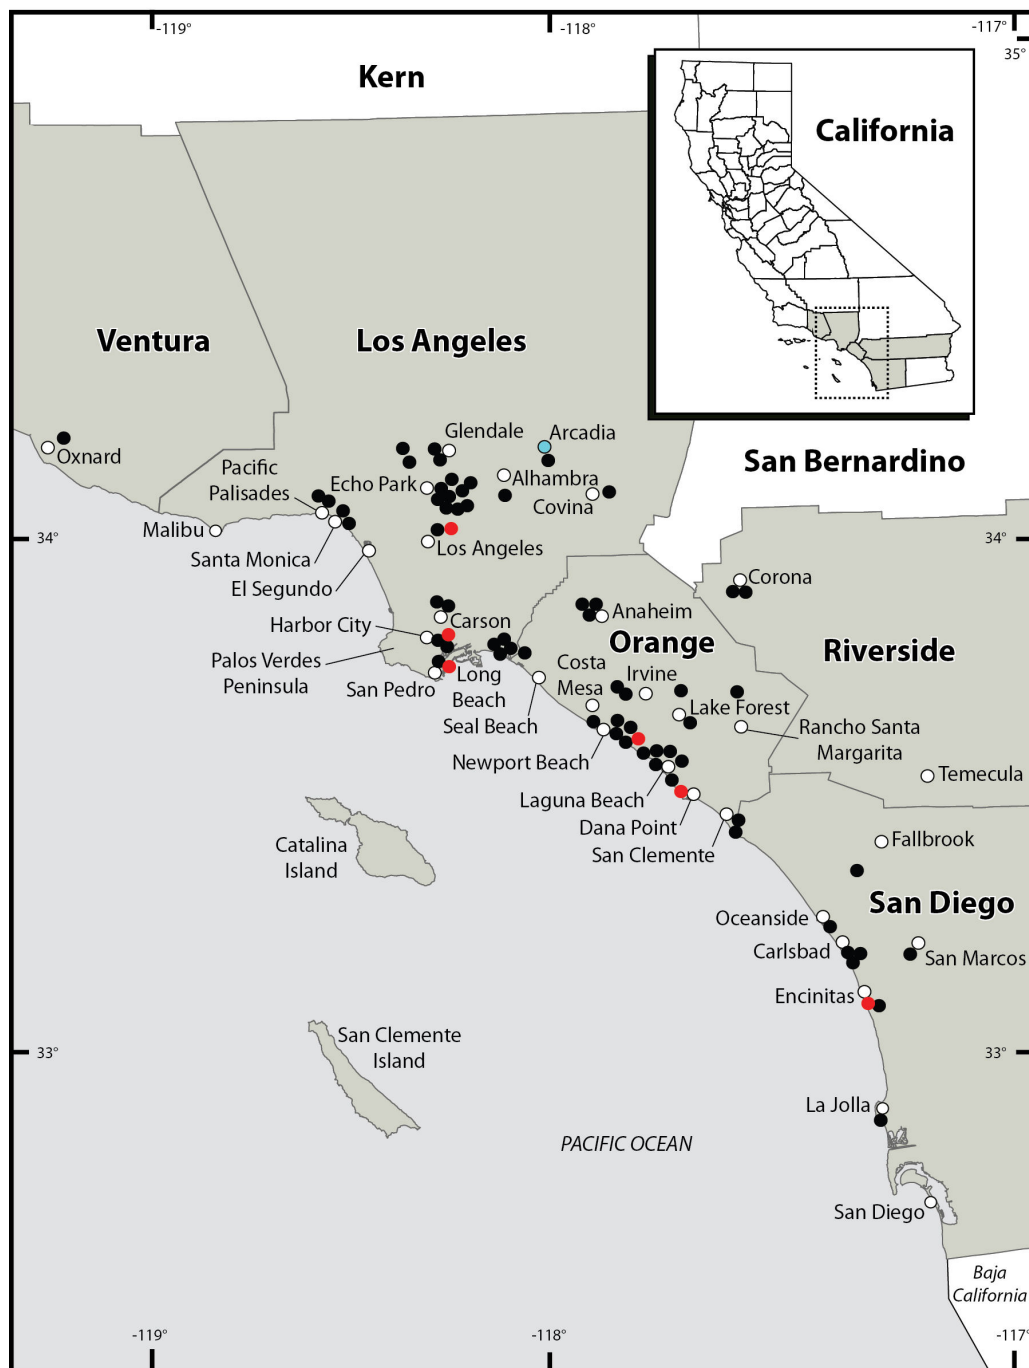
-119°
-118°
-117°
35°
Kern
California
Ventura
Los Angeles
San Bernardino
Oxnard
Glendale
Arcadia
Pacific Palisades
Echo Park
Alhambra
Covina
Malibu
34°
Los Angeles
34°
Santa Monica
El Segundo
Corona
Anaheim
Harbor City
Carson
Orange
Riverside
Palos Verdes Peninsula
Costa Mesa
Irvine
San Pedro
Long Beach
Lake Forest
Seal Beach
Rancho Santa Margarita
Newport Beach
Temecula
Laguna Beach
Dana Point
San Clemente
Catalina Island
Fallbrook
San Diego
Oceanside
Carlsbad
San Marcos
Encinitas
San Clemente Island
33°
33°
La Jolla
PACIFIC OCEAN
San Diego
Baja California
-119°
-118°
-117°